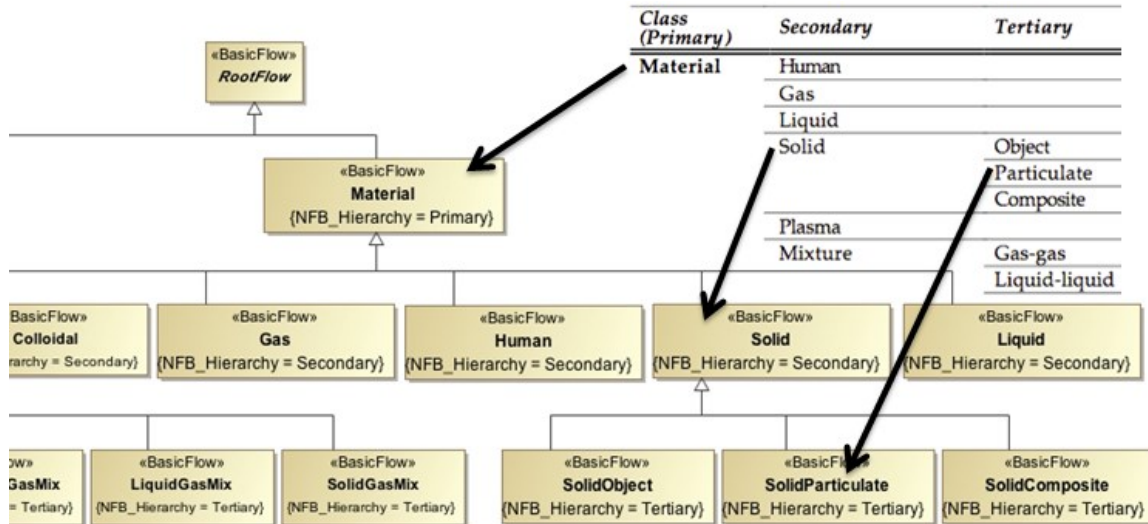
| Class (Primary) | Secondary | Tertiary |
|---|---|---|
| Material | Human | |
| | Gas | |
| | Liquid | |
| | Solid | Object |
| | | Particulate |
| | | Composite |
| | Plasma | |
| | Mixture | Gas-gas |
| | | Liquid-liquid |

«BasicFlow»
RootFlow

«BasicFlow»
Material
{NFB_Hierarchy = Primary}

BasicFlow»
Colloidal
rarchy = Secondary}

«BasicFlow»
Gas
{NFB_Hierarchy = Secondary}

«BasicFlow»
Human
{NFB_Hierarchy = Secondary}

«BasicFlow»
Solid
{NFB_Hierarchy = Secondary}

«BasicFlow»
Liquid
{NFB_Hierarchy = Secondary}

ow»
GasMix
= Tertiary}

«BasicFlow»
LiquidGasMix
{NFB_Hierarchy = Tertiary}

«BasicFlow»
SolidGasMix
{NFB_Hierarchy = Tertiary}

«BasicFlow»
SolidObject
{NFB_Hierarchy = Tertiary}

«BasicFl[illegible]
SolidParticulate
{NFB_Hierarchy = Tertiary}

«BasicFlow»
SolidComposite
{NFB_Hierarchy = Tertiary}